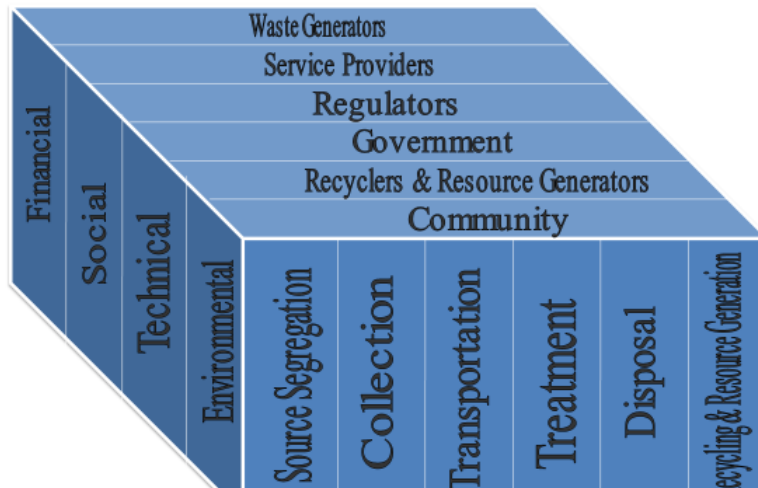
Waste Generators
Service Providers
Regulators
Government
Recyclers & Resource Generators
Community

Financial
Social
Technical
Environmental

Source Segregation
Collection
Transportation
Treatment
Disposal
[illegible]ecycling & Resource Generation